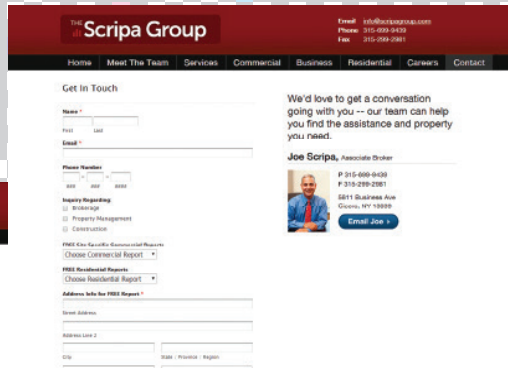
THE Scripa Group

Email info@scripagroup.com
Phone 315-699-9439
Fax 315-299-2981

Home Meet The Team Services Commercial Business Residential Careers Contact

Get In Touch

Name *
First Last

Email *

Phone Number
### - ### - ####

Inquiry Regarding
Brokerage
Property Management
Construction

FREE City Specific Commercial Reports
Choose Commercial Report

FREE Residential Reports
Choose Residential Report

Address Info for FREE Report *
Street Address
Address Line 2
City State / Province / Region

We'd love to get a conversation going with you -- our team can help you find the assistance and property you need.

Joe Scripa, Associate Broker

P 315-699-9439
F 315-299-2981

5811 Business Ave
Cicero, NY 13039

Email Joe »